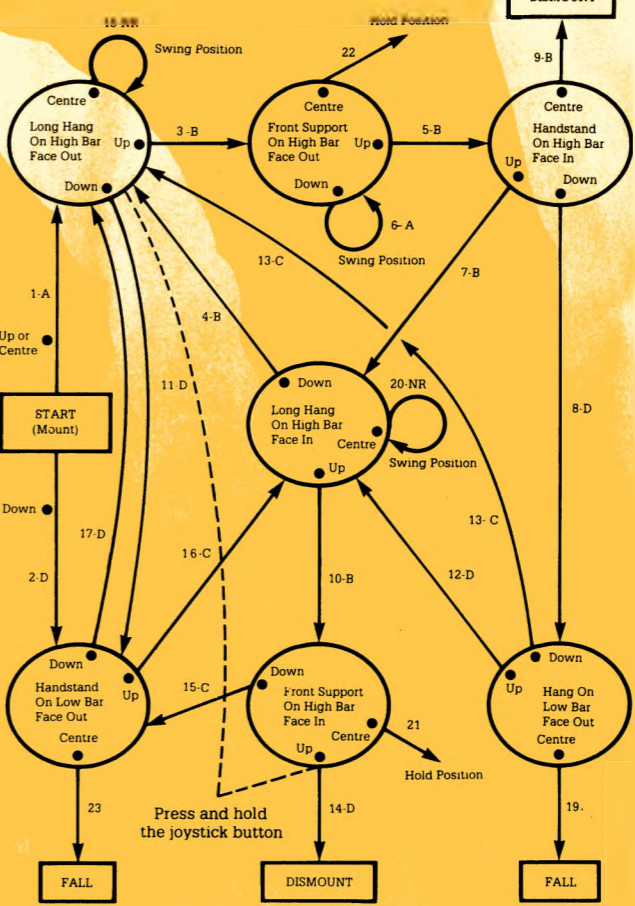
18-NR

Swing Position

Hold Position

DISMOUNT

22

9-B

Centre
Long Hang On High Bar Face Out
Up
Down

3-B

Centre
Front Support On High Bar Face Out
Up
Down

5-B

Centre
Handstand On High Bar Face In
Up
Down

6-A

Swing Position

13-C

7-B

1-A

Up or Centre

4-B

11-D

Down
Long Hang On High Bar Face In
Centre
Up

20-NR

Swing Position

8-D

START (Mount)

Down

17-D

16-C

13-C

2-D

10-B

12-D

Down
Handstand On Low Bar Face Out
Up
Centre

15-C

Down
Front Support On High Bar Face In
Centre
Up

21

Hold Position

Down
Up
Hang On Low Bar Face Out
Centre

23

Press and hold the joystick button

14-D

19.

FALL

DISMOUNT

FALL